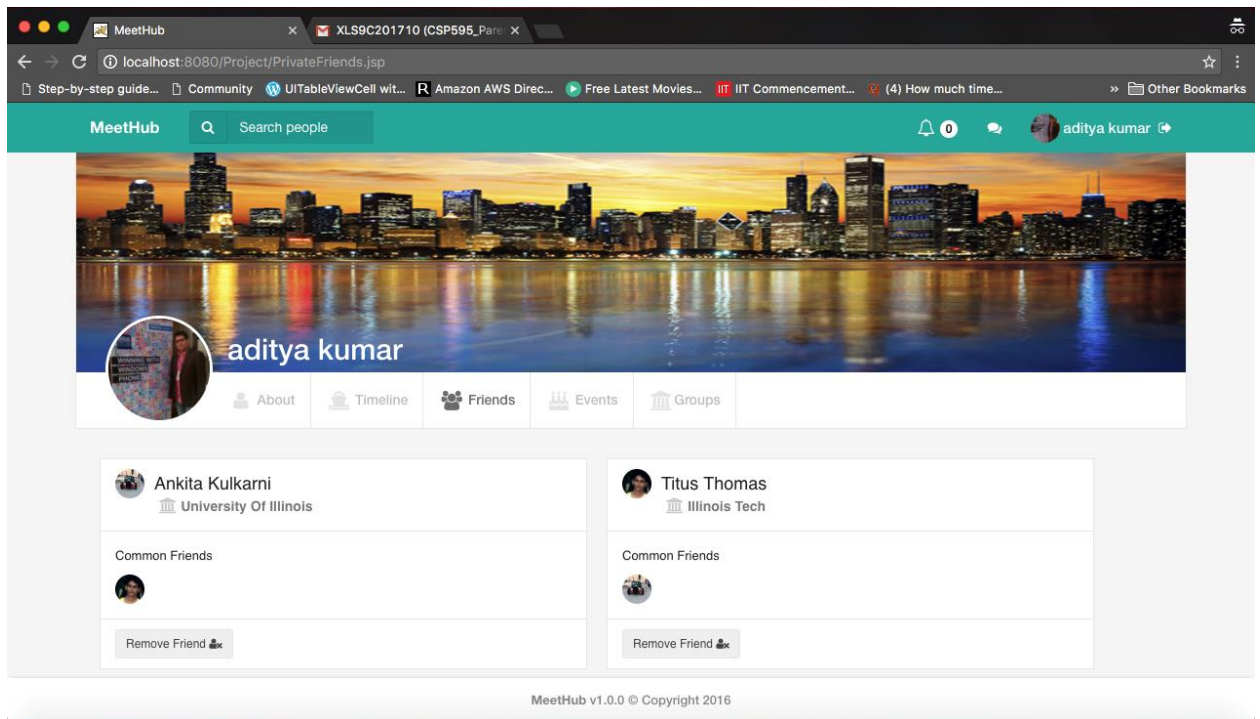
MeetHub
XLS9C201710 (CSP595_Pare
localhost:8080/Project/PrivateFriends.jsp
Step-by-step guide... Community UITableViewCell wit... Amazon AWS Direc... Free Latest Movies... IIT Commencement... (4) How much time... » Other Bookmarks

MeetHub
Search people
0
aditya kumar

WINNING WITH WINDOWS PHONE
aditya kumar
About Timeline Friends Events Groups

Ankita Kulkarni
University Of Illinois
Common Friends
Remove Friend

Titus Thomas
Illinois Tech
Common Friends
Remove Friend

MeetHub v1.0.0 © Copyright 2016